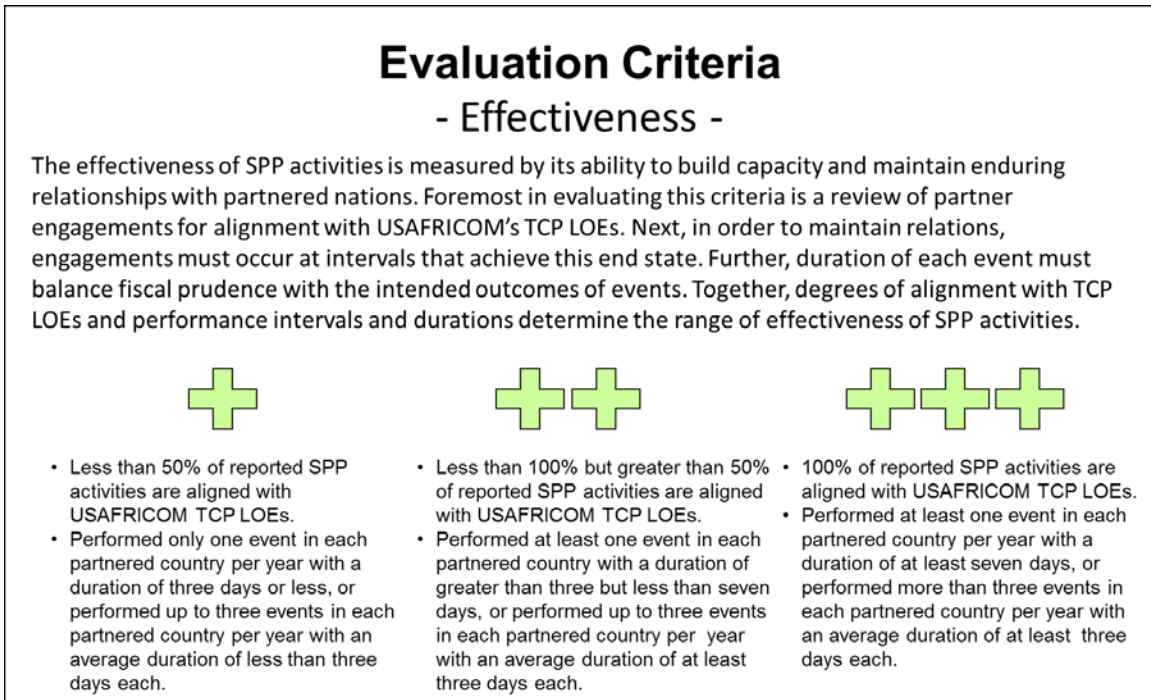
Evaluation Criteria
- Effectiveness -

The effectiveness of SPP activities is measured by its ability to build capacity and maintain enduring relationships with partnered nations. Foremost in evaluating this criteria is a review of partner engagements for alignment with USAFRICOM's TCP LOEs. Next, in order to maintain relations, engagements must occur at intervals that achieve this end state. Further, duration of each event must balance fiscal prudence with the intended outcomes of events. Together, degrees of alignment with TCP LOEs and performance intervals and durations determine the range of effectiveness of SPP activities.

- Less than 50% of reported SPP activities are aligned with USAFRICOM TCP LOEs.
- Performed only one event in each partnered country per year with a duration of three days or less, or performed up to three events in each partnered country per year with an average duration of less than three days each.

- Less than 100% but greater than 50% of reported SPP activities are aligned with USAFRICOM TCP LOEs.
- Performed at least one event in each partnered country with a duration of greater than three but less than seven days, or performed up to three events in each partnered country per year with an average duration of at least three days each.

- 100% of reported SPP activities are aligned with USAFRICOM TCP LOEs.
- Performed at least one event in each partnered country per year with a duration of at least seven days, or performed more than three events in each partnered country per year with an average duration of at least three days each.